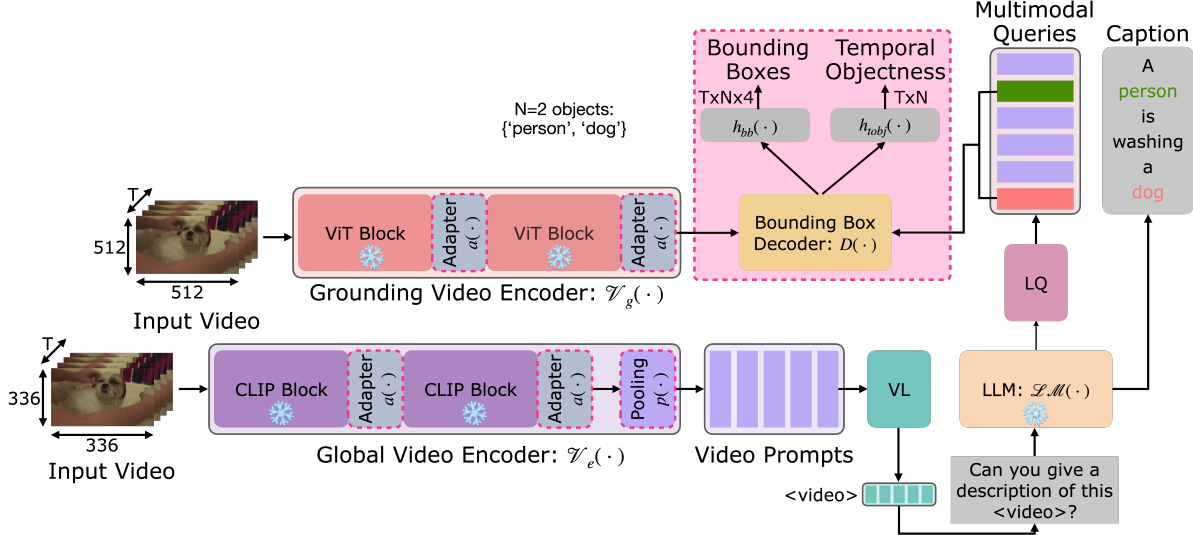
Multimodal Queries

Caption

Bounding Boxes

Temporal Objectness

TxNx4

TxN

$h_{bb}(\cdot)$

$h_{tobj}(\cdot)$

N=2 objects: {'person', 'dog'}

A person is washing a dog

T

512

512

Input Video

ViT Block

Adapter $\alpha(\cdot)$

ViT Block

Adapter $\alpha(\cdot)$

Bounding Box Decoder: $D(\cdot)$

Grounding Video Encoder: $\mathscr{V}_g(\cdot)$

LQ

T

336

336

Input Video

CLIP Block

Adapter $\alpha(\cdot)$

CLIP Block

Adapter $\alpha(\cdot)$

Pooling $p(\cdot)$

VL

LLM: $\mathscr{LM}(\cdot)$

Global Video Encoder: $\mathscr{V}_e(\cdot)$

Video Prompts

<video>

Can you give a description of this <video>?